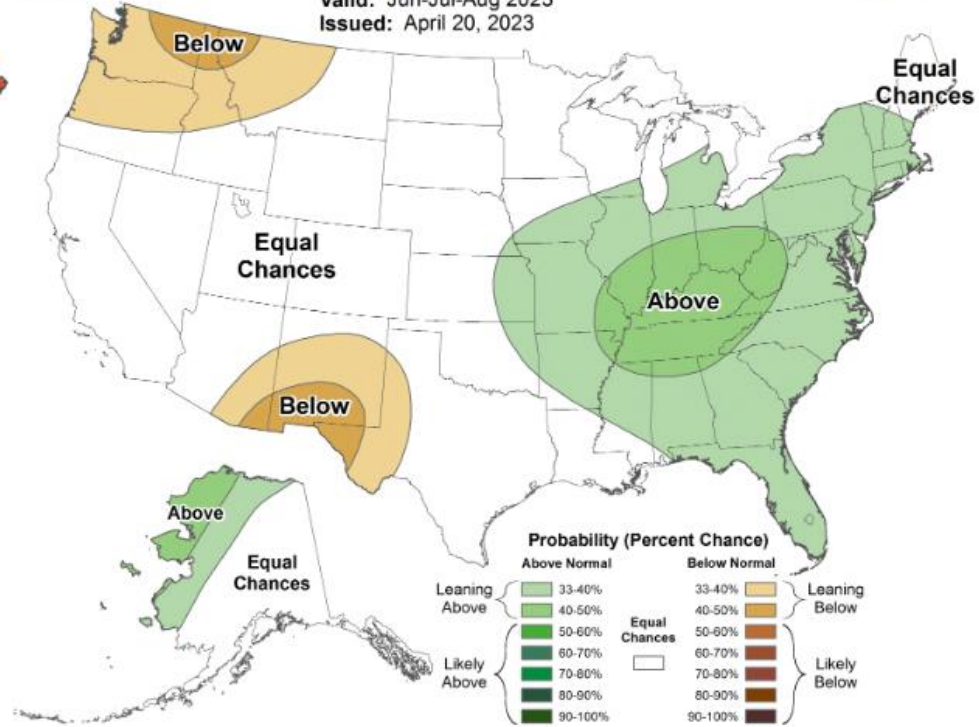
Valid: Jun-Jul-Aug 2023
Issued: April 20, 2023

Below

Equal Chances

Equal Chances

Above

Below

Above

Equal Chances

Probability (Percent Chance)

Above Normal

33-40%
40-50%
50-60%
60-70%
70-80%
80-90%
90-100%

Leaning Above

Likely Above

Equal Chances

Below Normal

33-40%
40-50%
50-60%
60-70%
70-80%
80-90%
90-100%

Leaning Below

Likely Below